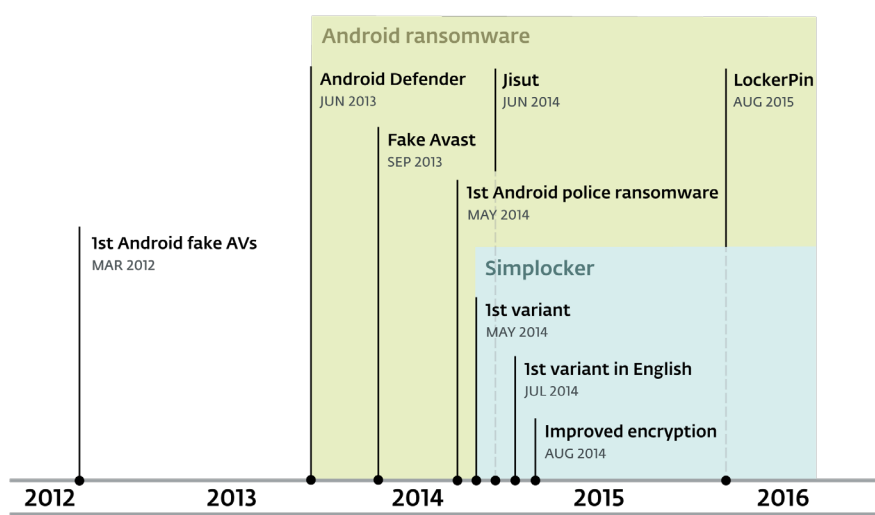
Android ransomware

Android Defender
JUN 2013

Jisut
JUN 2014

LockerPin
AUG 2015

Fake Avast
SEP 2013

1st Android police ransomware
MAY 2014

1st Android fake AVs
MAR 2012

Simplocker

1st variant
MAY 2014

1st variant in English
JUL 2014

Improved encryption
AUG 2014

2012
2013
2014
2015
2016